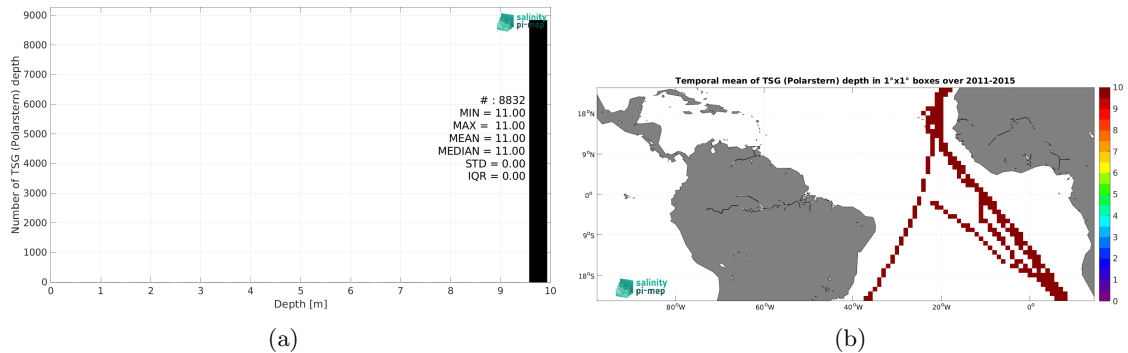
9000
8000
7000
6000
5000
4000
3000
2000
1000
0

Number of TSG (Polarstern) depth

salinity pi-mep

# : 8832
MIN = 11.00
MAX = 11.00
MEAN = 11.00
MEDIAN = 11.00
STD = 0.00
IQR = 0.00

0 1 2 3 4 5 6 7 8 9 10
Depth [m]

(a)

Temporal mean of TSG (Polarstern) depth in 1°x1° boxes over 2011-2015

18°N
9°N
0°
9°S
18°S

salinity pi-mep

80°W 60°W 40°W 20°W 0°

10
9
8
7
6
5
4
3
2
1
0

(b)